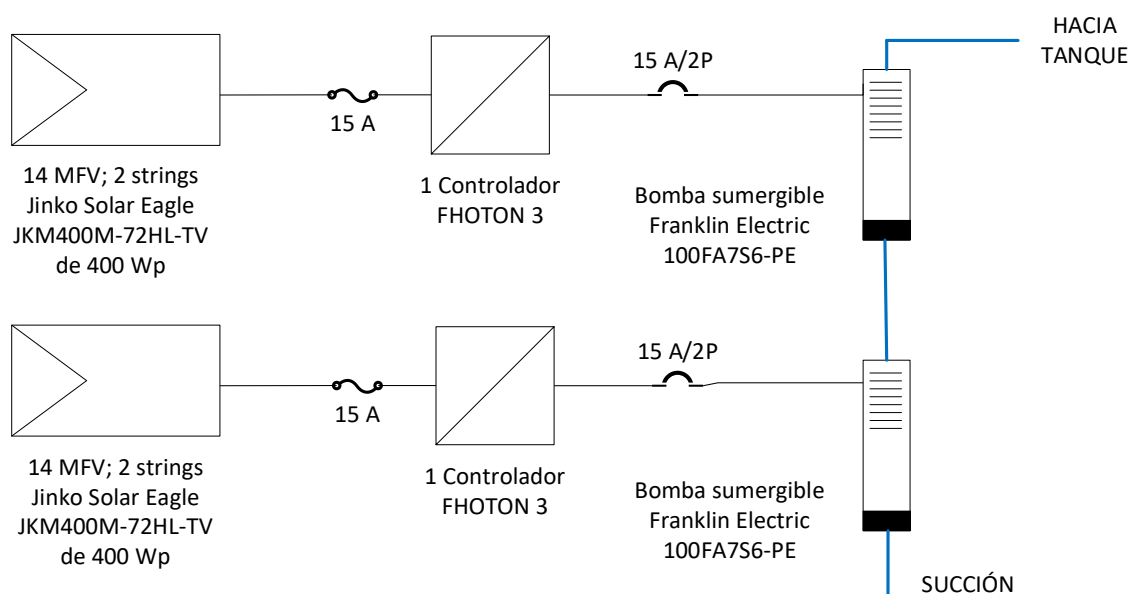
HACIA TANQUE

15 A/2P

15 A

14 MFV; 2 strings Jinko Solar Eagle JKM400M-72HL-TV de 400 Wp

1 Controlador FHOTON 3

Bomba sumergible Franklin Electric 100FA7S6-PE

15 A/2P

15 A

14 MFV; 2 strings Jinko Solar Eagle JKM400M-72HL-TV de 400 Wp

1 Controlador FHOTON 3

Bomba sumergible Franklin Electric 100FA7S6-PE

SUCCIÓN